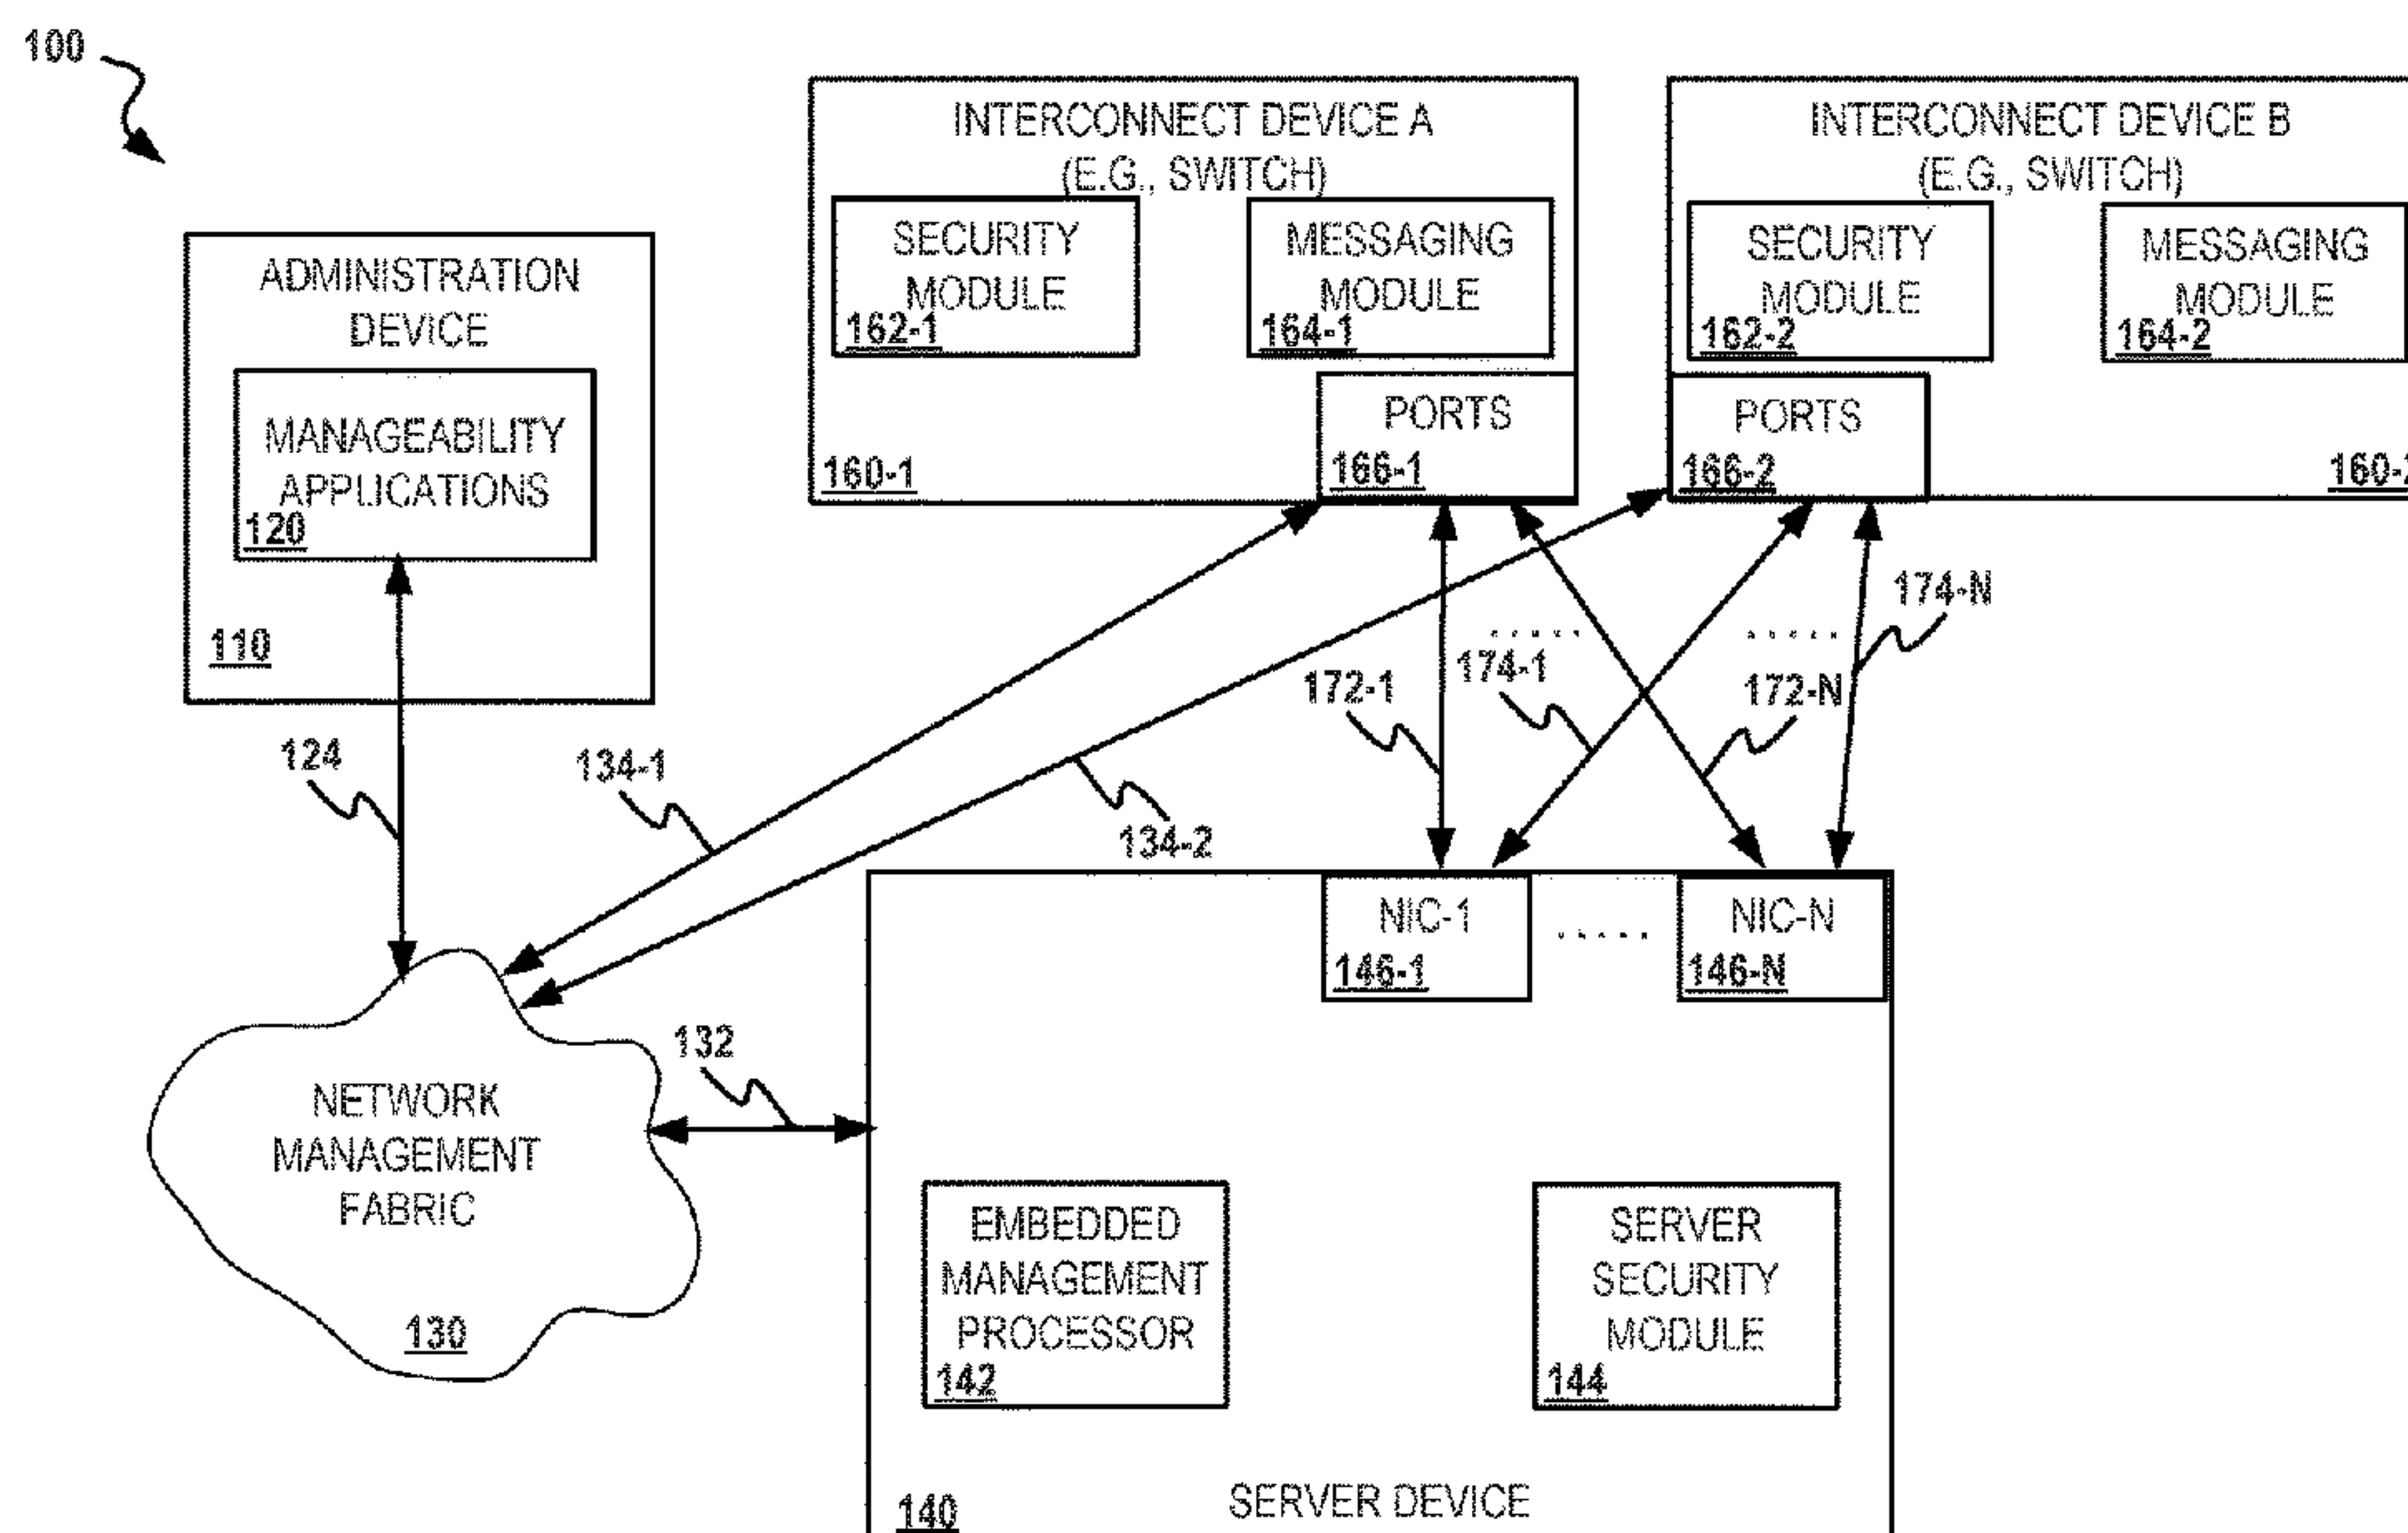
100

INTERCONNECT DEVICE A (E.G., SWITCH)

SECURITY MODULE 162-1

MESSAGING MODULE 164-1

PORTS 166-1

160-1

INTERCONNECT DEVICE B (E.G., SWITCH)

SECURITY MODULE 162-2

MESSAGING MODULE 164-2

PORTS 166-2

160-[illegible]

ADMINISTRATION DEVICE

MANAGEABILITY APPLICATIONS 120

110

124

134-1

134-2

172-1

174-1

172-N

174-N

NETWORK MANAGEMENT FABRIC 130

132

NIC-1 146-1

NIC-N 146-N

EMBEDDED MANAGEMENT PROCESSOR 142

SERVER SECURITY MODULE 144

140

SERVER DEVICE